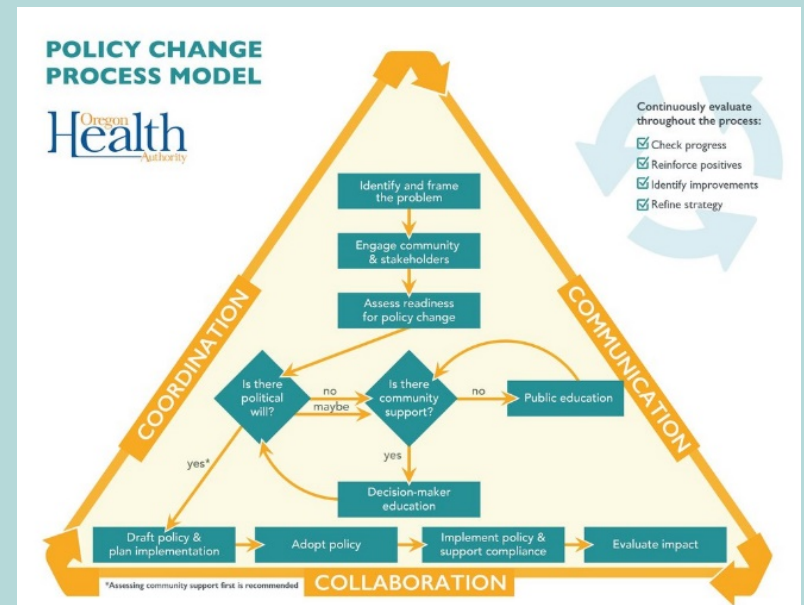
POLICY CHANGE PROCESS MODEL

Oregon Health Authority

Continuously evaluate throughout the process:
☑ Check progress
☑ Reinforce positives
☑ Identify improvements
☑ Refine strategy

Identify and frame the problem

Engage community & stakeholders

Assess readiness for policy change

Is there political will?

no

maybe

Is there community support?

no

Public education

yes

yes*

Decision-maker education

Draft policy & plan implementation

Adopt policy

Implement policy & support compliance

Evaluate impact

COORDINATION

COMMUNICATION

COLLABORATION

*Assessing community support first is recommended